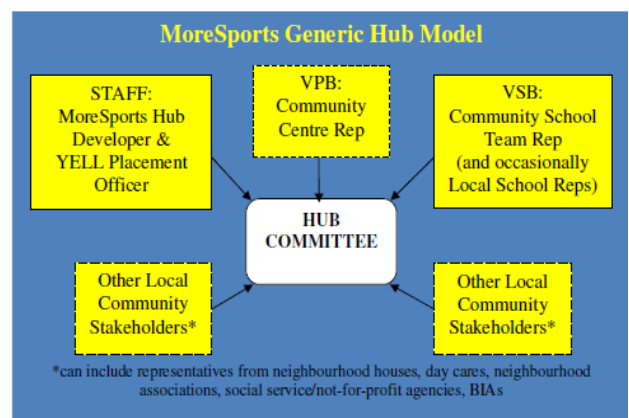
MoreSports Generic Hub Model

STAFF: MoreSports Hub Developer & YELL Placement Officer

VPB: Community Centre Rep

VSB: Community School Team Rep (and occasionally Local School Reps)

HUB COMMITTEE

Other Local Community Stakeholders*

Other Local Community Stakeholders*

*can include representatives from neighbourhood houses, day cares, neighbourhood associations, social service/not-for-profit agencies, BIAs